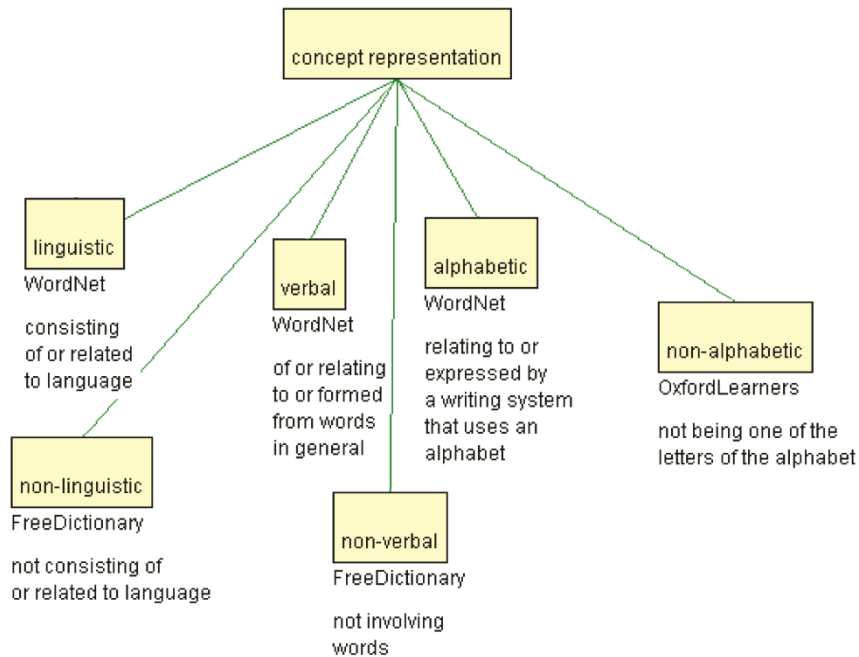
concept representation

linguistic
WordNet

consisting of or related to language

verbal
WordNet

of or relating to or formed from words in general

alphabetic
WordNet

relating to or expressed by a writing system that uses an alphabet

non-alphabetic
OxfordLearners

not being one of the letters of the alphabet

non-linguistic
FreeDictionary

not consisting of or related to language

non-verbal
FreeDictionary

not involving words